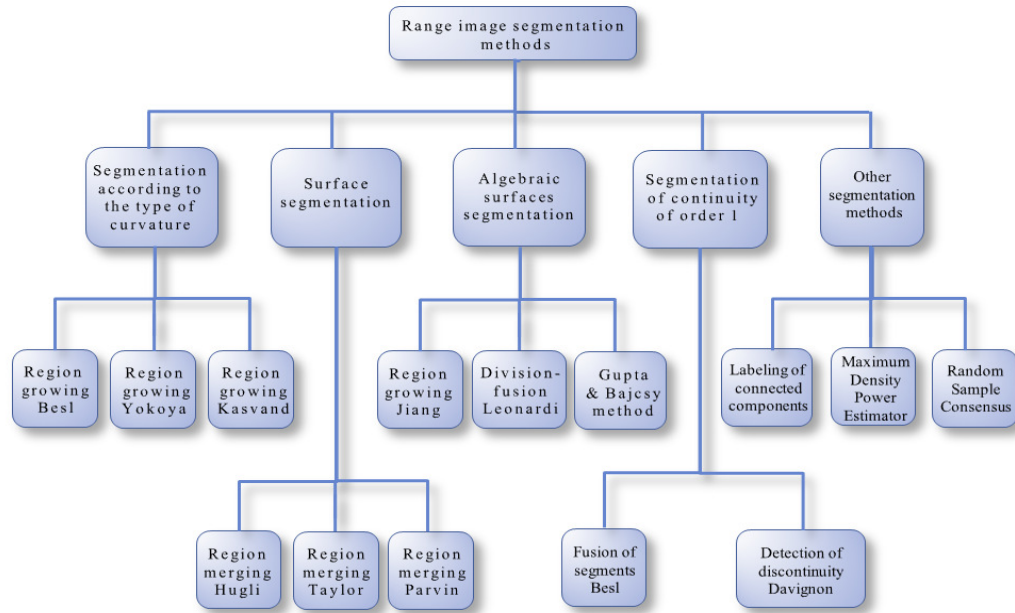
Range image segmentation methods

Segmentation according to the type of curvature

Surface segmentation

Algebraic surfaces segmentation

Segmentation of continuity of order 1

Other segmentation methods

Region growing Besl

Region growing Yokoya

Region growing Kasvand

Region growing Jiang

Division-fusion Leonardi

Gupta & Bajcsy method

Labeling of connected components

Maximum Density Power Estimator

Random Sample Consensus

Region merging Hugli

Region merging Taylor

Region merging Parvin

Fusion of segments Besl

Detection of discontinuity Davignon